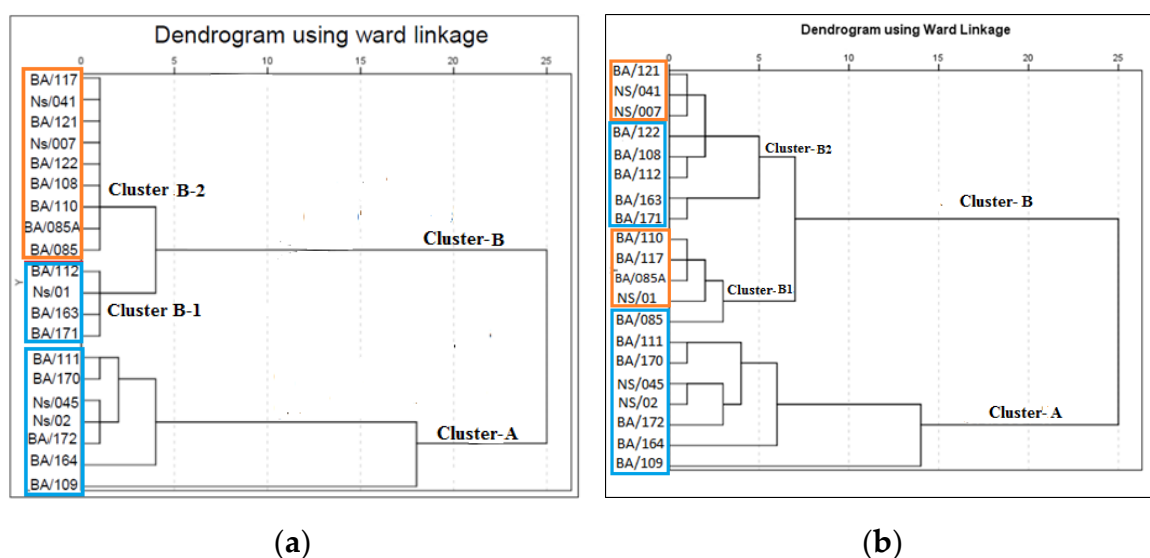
Dendrogram using ward linkage

0 5 10 15 20 25

BA/117
Ns/041
BA/121
Ns/007
BA/122
BA/108
BA/110
BA/085A
BA/085
BA/112
Ns/01
BA/163
BA/171
BA/111
BA/170
Ns/045
Ns/02
BA/172
BA/164
BA/109

Cluster B-2
Cluster-B
Cluster B-1
Cluster-A

(a)

Dendrogram using Ward Linkage

0 5 10 15 20 25

BA/121
NS/041
NS/007
BA/122
BA/108
BA/112
BA/163
BA/171
BA/110
BA/117
BA/085A
NS/01
BA/085
BA/111
BA/170
NS/045
NS/02
BA/172
BA/164
BA/109

Cluster-B2
Cluster-B
Cluster-B1
Cluster-A

(b)